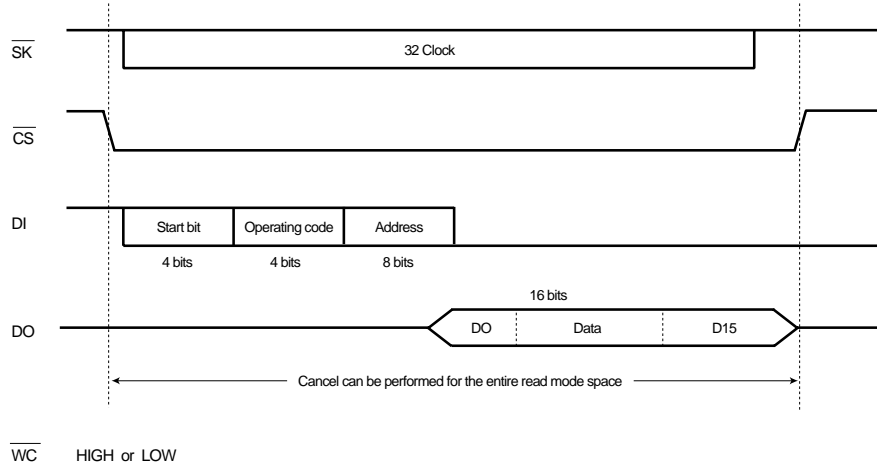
$\overline{SK}$

32 Clock

$\overline{CS}$

DI

Start bit

Operating code

Address

4 bits

4 bits

8 bits

16 bits

DO

DO

Data

D15

Cancel can be performed for the entire read mode space

$\overline{WC}$ HIGH or LOW